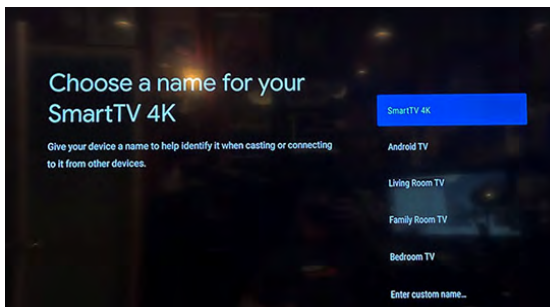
Choose a name for your SmartTV 4K

Give your device a name to help identify it when casting or connecting to it from other devices.

SmartTV 4K

Android TV

Living Room TV

Family Room TV

Bedroom TV

Enter custom name...